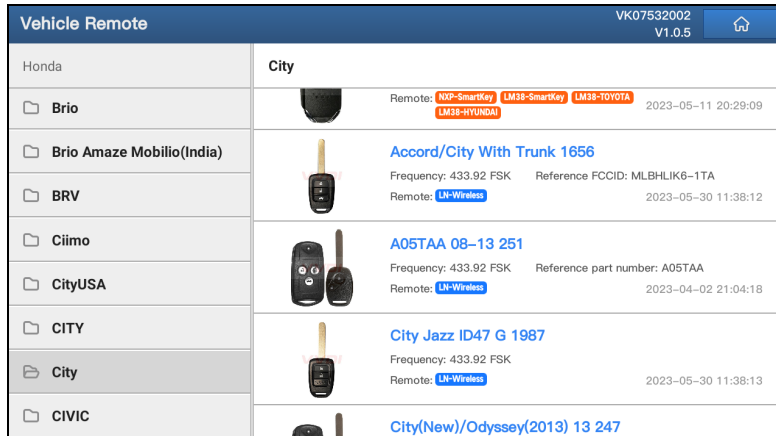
Vehicle Remote

VK07532002
V1.0.5

Honda

Brio

Brio Amaze Mobilio(India)

BRV

Ciimo

CityUSA

CITY

City

CIVIC

City

Remote: NXP-SmartKey LM38-SmartKey LM38-TOYOTA LM38-HYUNDAI
2023-05-11 20:29:09

Accord/City With Trunk 1656
Frequency: 433.92 FSK Reference FCCID: MLBHLIK6-1TA
Remote: LN-Wireless
2023-05-30 11:38:12

A05TAA 08-13 251
Frequency: 433.92 FSK Reference part number: A05TAA
Remote: LN-Wireless
2023-04-02 21:04:18

City Jazz ID47 G 1987
Frequency: 433.92 FSK
Remote: LN-Wireless
2023-05-30 11:38:13

City(New)/Odyssey(2013) 13 247